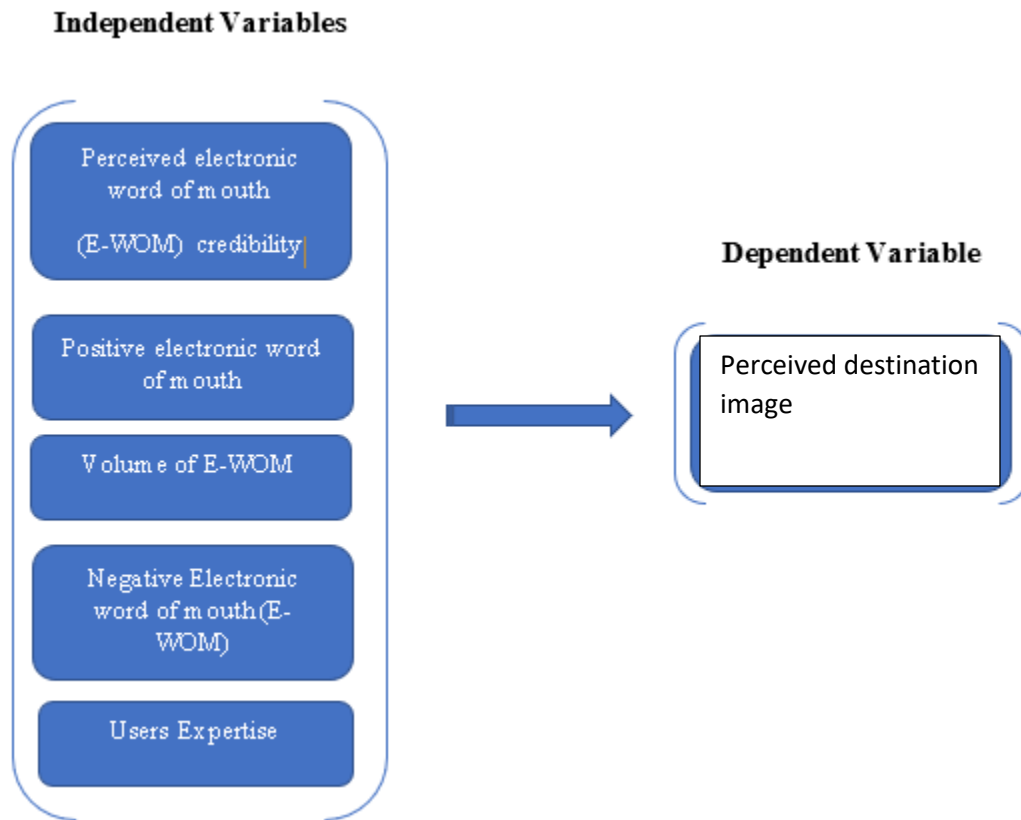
Independent Variables

Perceived electronic word of mouth (E-WOM) credibility

Positive electronic word of mouth

Volume of E-WOM

Negative Electronic word of mouth(E-WOM)

Users Expertise

Dependent Variable

Perceived destination image